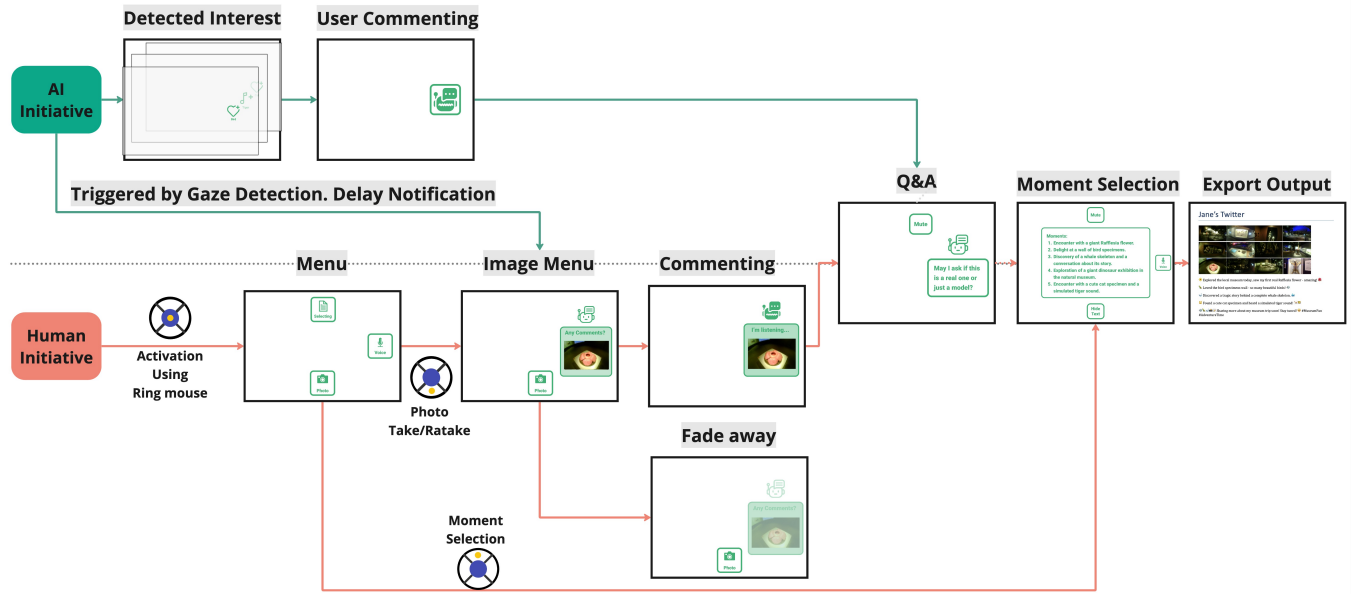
Detected Interest

User Commenting

AI Initiative

Triggered by Gaze Detection. Delay Notification

Q&A

Mute

May I ask if this is a real one or just a model?

Moment Selection

Mute

Moments:
1. Encounter with a giant Rafflesia flower.
2. Delight at a wall of bird specimens.
3. Discovery of a whale skeleton and a conversation about its story.
4. Exploration of a giant dinosaur exhibition in the natural museum.
5. Encounter with a cute cat specimen and a simulated tiger sound.

Hide Text

Export Output

Jane's Twitter

Menu

Selecting

Voice

Photo

Image Menu

Any Comments?

Photo

Commenting

I'm listening...

Human Initiative

Activation Using Ring mouse

Photo Take/Ratake

Fade away

Any Comments?

Photo

Moment Selection